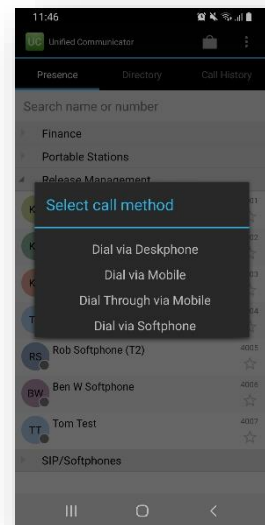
11:46

UC Unified Communicator

Presence
Directory
Call History

Search name or number

Finance
Portable Stations
Release Management

Select call method

Dial via Deskphone
Dial via Mobile
Dial Through via Mobile
Dial via Softphone

RS Rob Softphone (T2)
4005

BW Ben W Softphone
4006

TT Tom Test
4007

SIP/Softphones